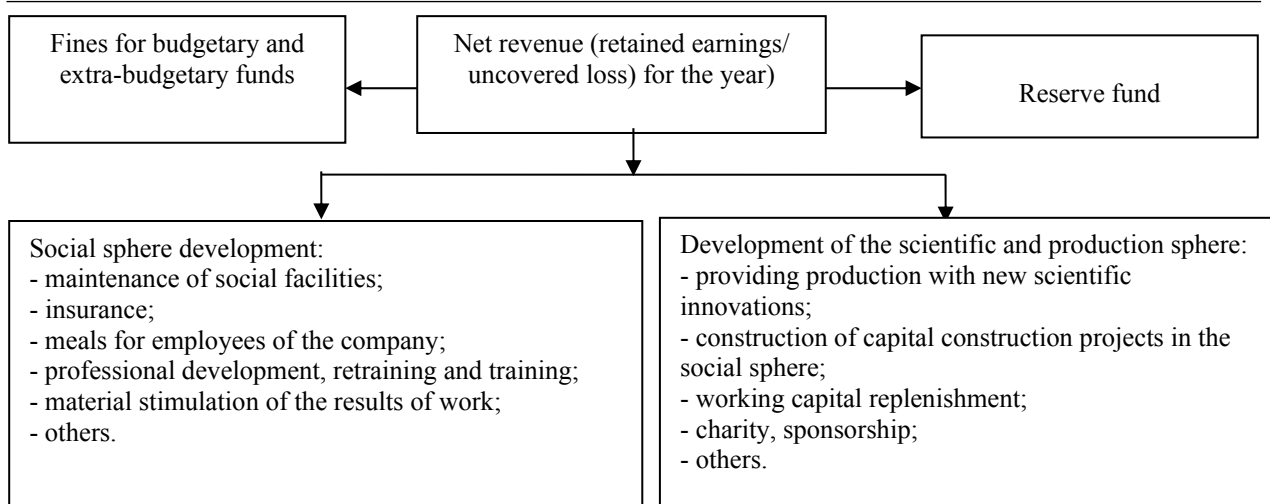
Fines for budgetary and extra-budgetary funds

Net revenue (retained earnings/ uncovered loss) for the year)

Reserve fund

Social sphere development:
- maintenance of social facilities;
- insurance;
- meals for employees of the company;
- professional development, retraining and training;
- material stimulation of the results of work;
- others.

Development of the scientific and production sphere:
- providing production with new scientific innovations;
- construction of capital construction projects in the social sphere;
- working capital replenishment;
- charity, sponsorship;
- others.